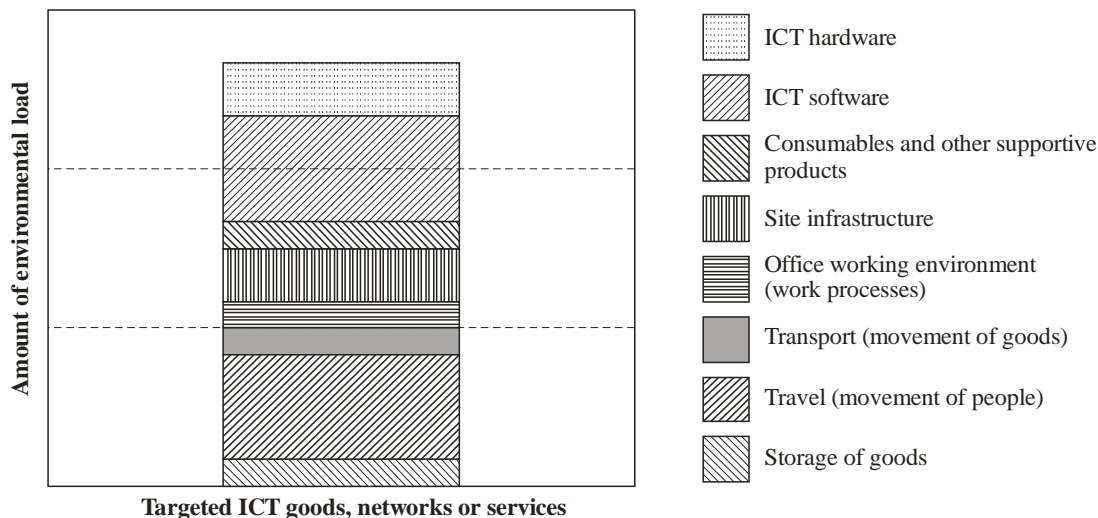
Amount of environmental load

Targeted ICT goods, networks or services

ICT hardware

ICT software

Consumables and other supportive products

Site infrastructure

Office working environment (work processes)

Transport (movement of goods)

Travel (movement of people)

Storage of goods